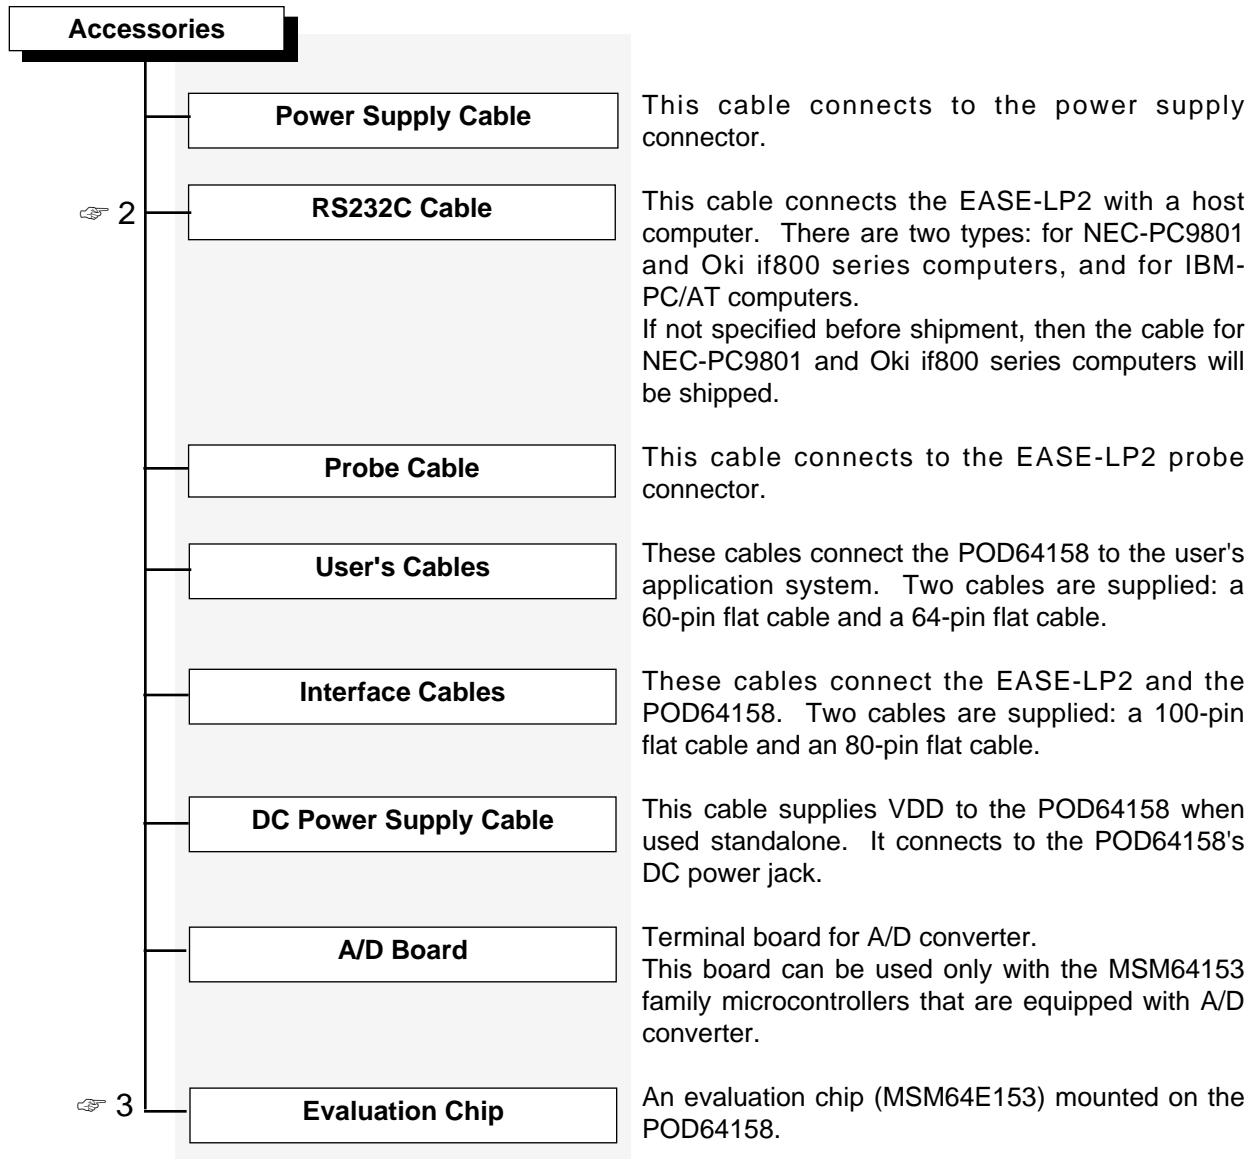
Accessories

Power Supply Cable

This cable connects to the power supply connector.

☞ 2

RS232C Cable

This cable connects the EASE-LP2 with a host computer. There are two types: for NEC-PC9801 and Oki if800 series computers, and for IBM-PC/AT computers.
If not specified before shipment, then the cable for NEC-PC9801 and Oki if800 series computers will be shipped.

Probe Cable

This cable connects to the EASE-LP2 probe connector.

User's Cables

These cables connect the POD64158 to the user's application system. Two cables are supplied: a 60-pin flat cable and a 64-pin flat cable.

Interface Cables

These cables connect the EASE-LP2 and the POD64158. Two cables are supplied: a 100-pin flat cable and an 80-pin flat cable.

DC Power Supply Cable

This cable supplies VDD to the POD64158 when used standalone. It connects to the POD64158's DC power jack.

A/D Board

Terminal board for A/D converter.
This board can be used only with the MSM64153 family microcontrollers that are equipped with A/D converter.

☞ 3

Evaluation Chip

An evaluation chip (MSM64E153) mounted on the POD64158.